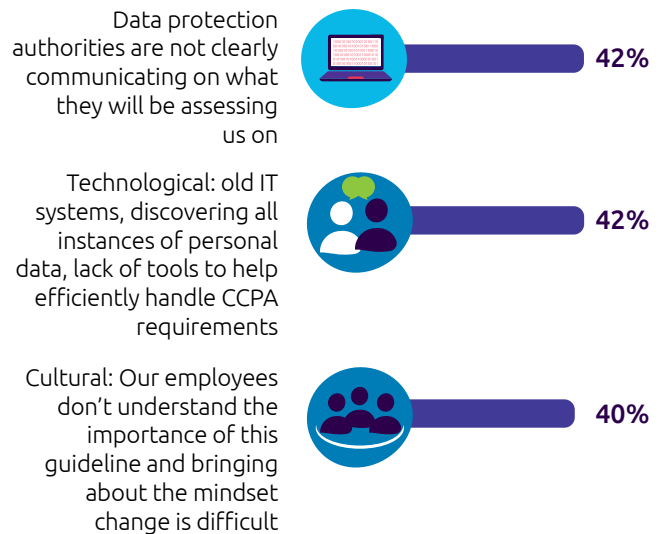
Data protection authorities are not clearly communicating on what they will be assessing us on

42%

Technological: old IT systems, discovering all instances of personal data, lack of tools to help efficiently handle CCPA requirements

42%

Cultural: Our employees don't understand the importance of this guideline and bringing about the mindset change is difficult

40%